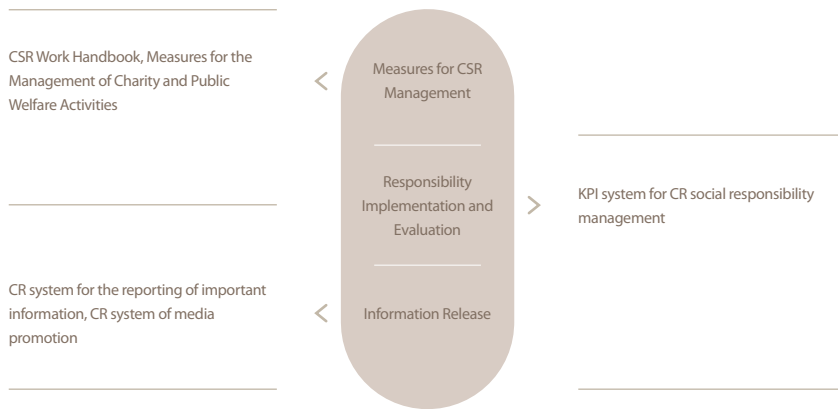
CSR Work Handbook, Measures for the Management of Charity and Public Welfare Activities

Measures for CSR Management

Responsibility Implementation and Evaluation

KPI system for CR social responsibility management

CR system for the reporting of important information, CR system of media promotion

Information Release